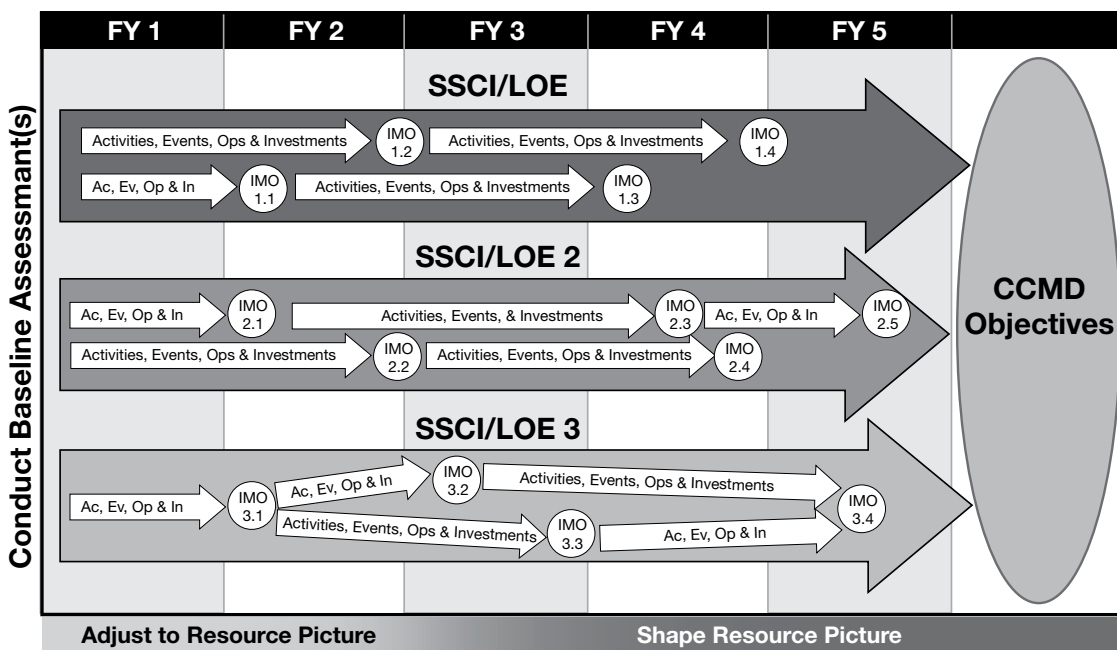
FY 1 FY 2 FY 3 FY 4 FY 5

Conduct Baseline Assessmant(s)

SSCI/LOE

Activities, Events, Ops & Investments IMO 1.2 Activities, Events, Ops & Investments IMO 1.4

Ac, Ev, Op & In IMO 1.1 Activities, Events, Ops & Investments IMO 1.3

SSCI/LOE 2

Ac, Ev, Op & In IMO 2.1 Activities, Events, & Investments IMO 2.3 Ac, Ev, Op & In IMO 2.5

Activities, Events, Ops & Investments IMO 2.2 Activities, Events, Ops & Investments IMO 2.4

SSCI/LOE 3

Ac, Ev, Op & In IMO 3.1 Ac, Ev, Op & In IMO 3.2 Activities, Events, Ops & Investments IMO 3.4

Activities, Events, Ops & Investments IMO 3.3 Ac, Ev, Op & In

CCMD Objectives

Adjust to Resource Picture

Shape Resource Picture